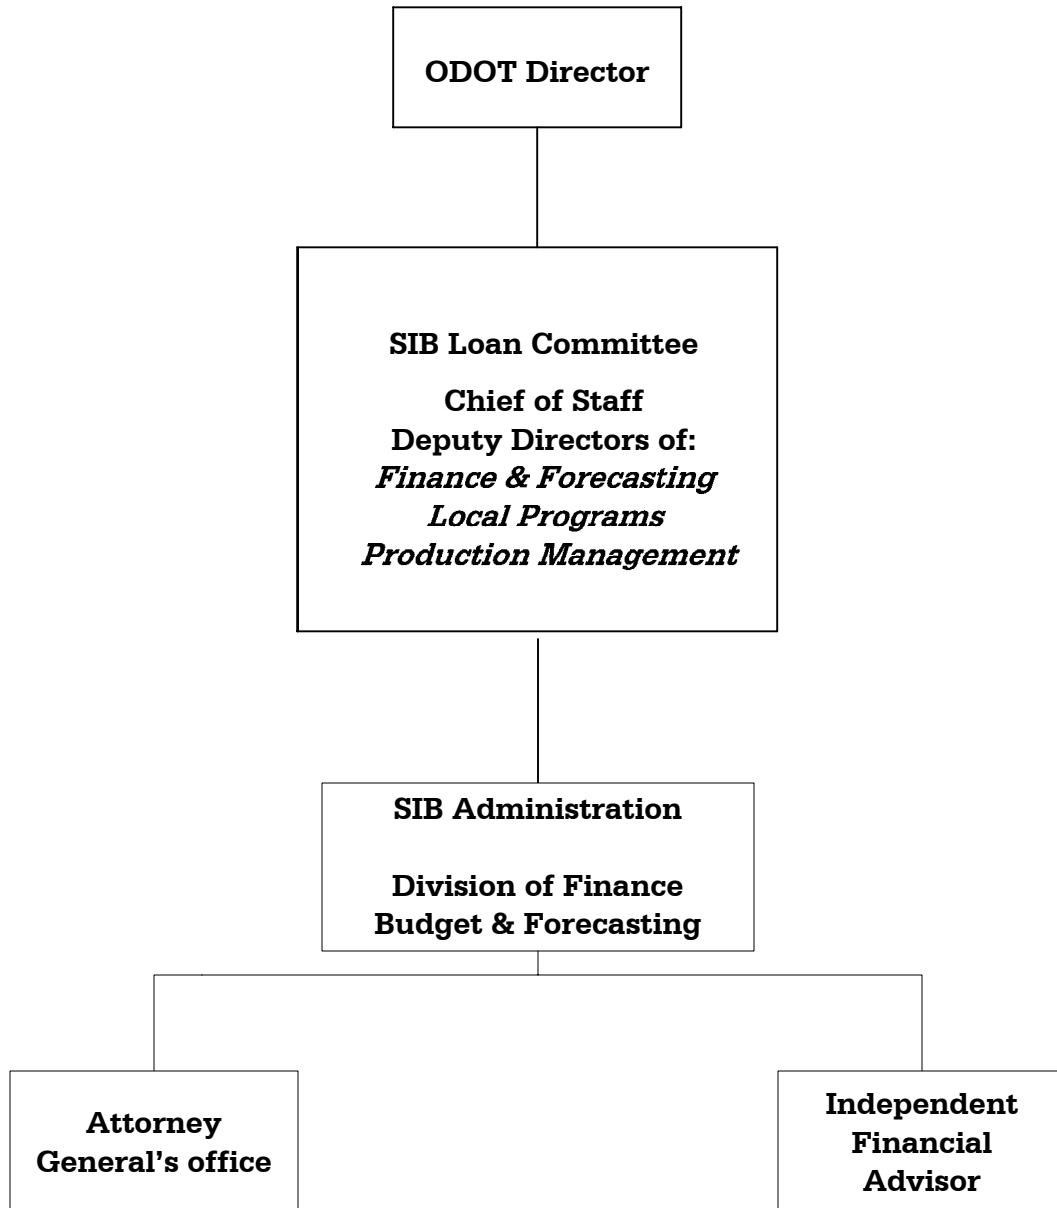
ODOT Director

SIB Loan Committee

Chief of Staff
Deputy Directors of:
*Finance & Forecasting*
*Local Programs*
*Production Management*

SIB Administration

Division of Finance
Budget & Forecasting

Attorney General's office

Independent Financial Advisor